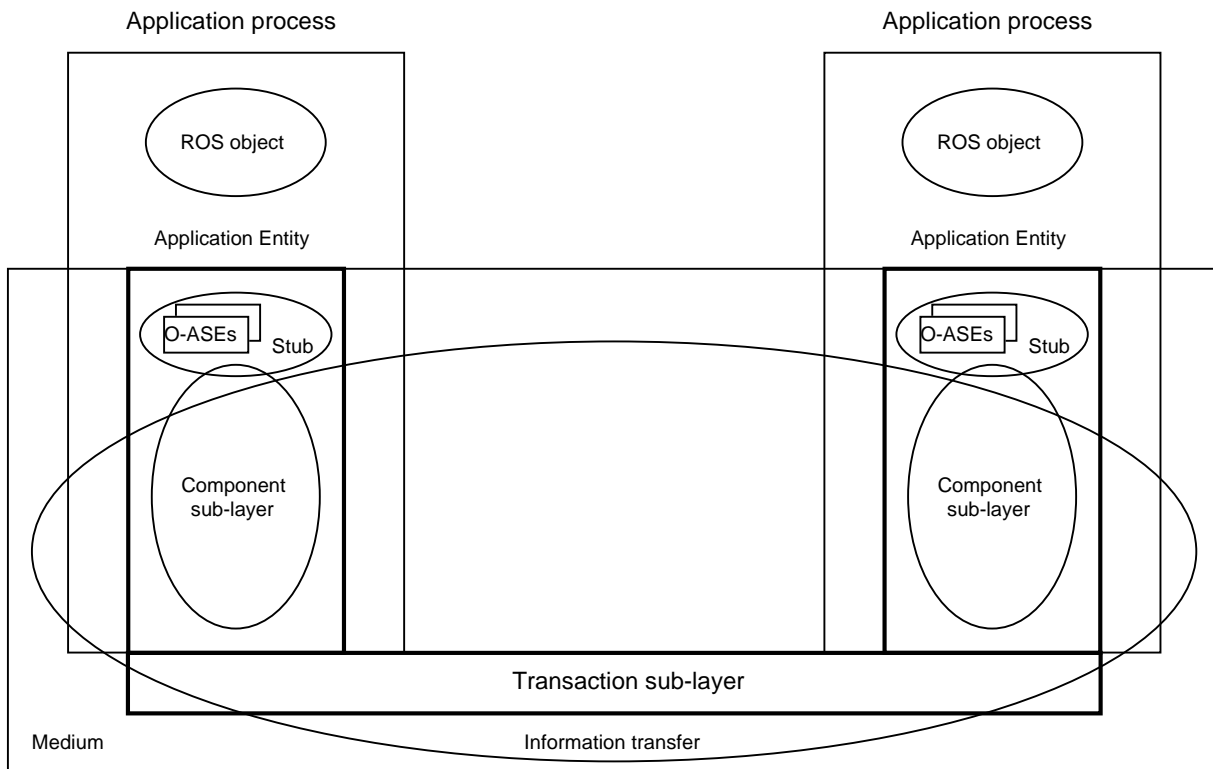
Application process

Application process

ROS object

ROS object

Application Entity

Application Entity

O-ASEs

Stub

O-ASEs

Stub

Component sub-layer

Component sub-layer

Transaction sub-layer

Medium

Information transfer